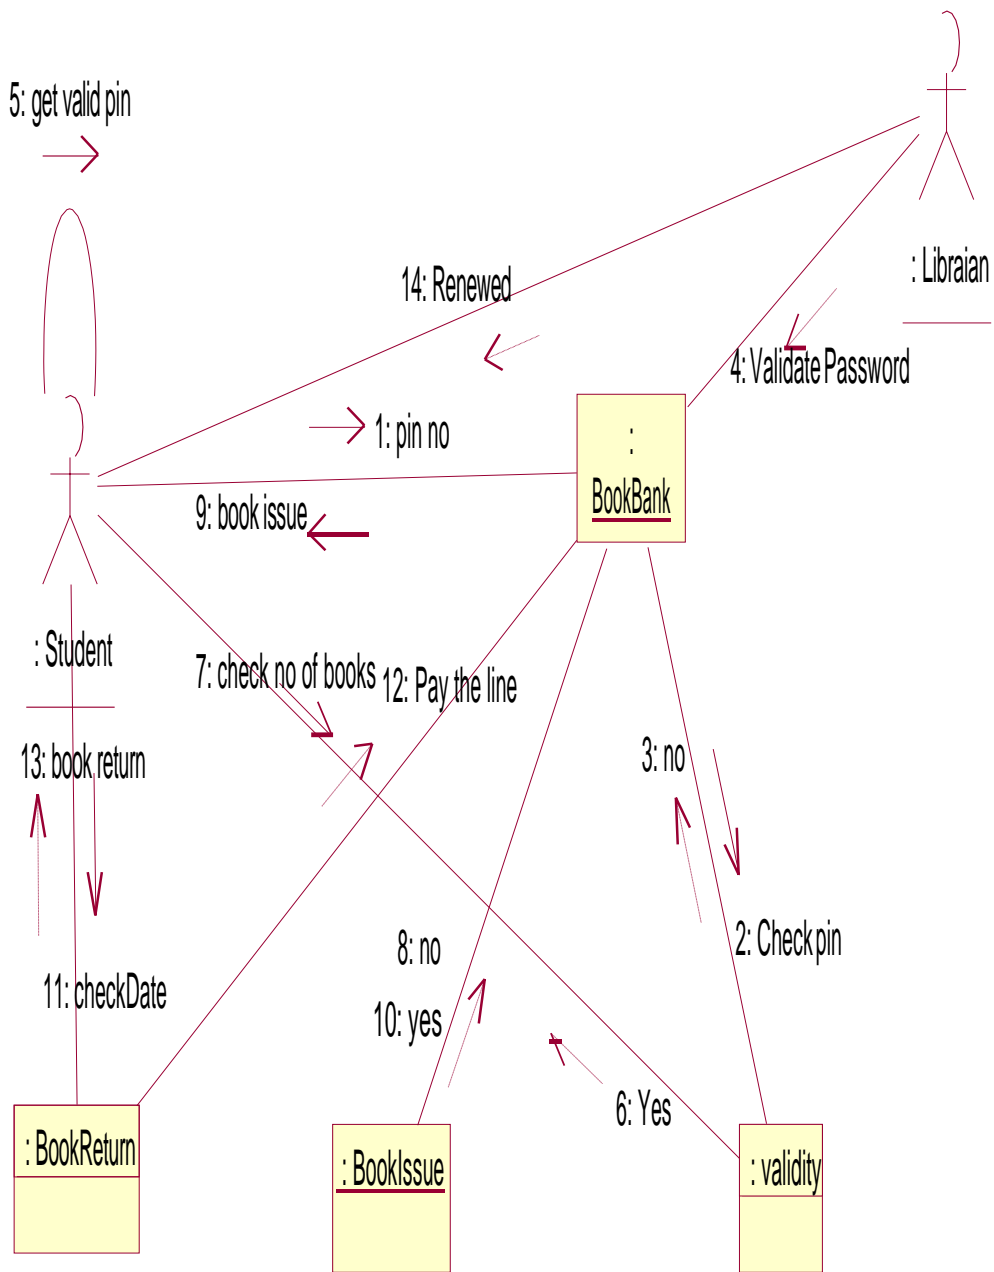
5: get valid pin

: Libraian

14: Renewed

4: Validate Password

1: pin no

:
BookBank

9: book issue

: Student

7: check no of books

12: Pay the line

13: book return

3: no

2: Check pin

8: no

10: yes

11: checkDate

6: Yes

: BookReturn

: BookIssue

: validity